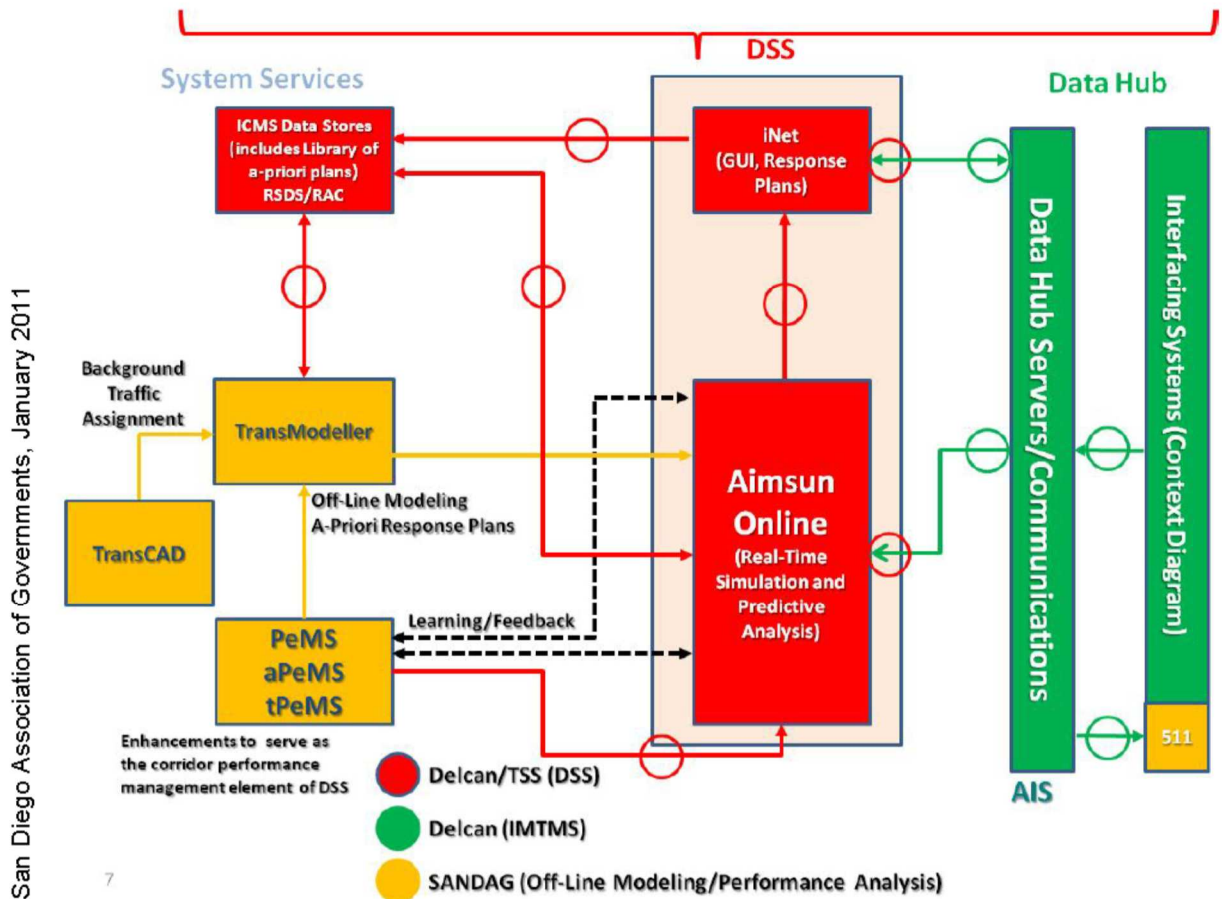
DSS

System Services

Data Hub

ICMS Data Stores (includes Library of a-priori plans) RSDS/RAC

iNet (GUI, Response Plans)

Data Hub Servers/Communications

Interfacing Systems (Context Diagram)

San Diego Association of Governments, January 2011

Background Traffic Assignment

TransModeller

Aimsun Online (Real-Time Simulation and Predictive Analysis)

Off-Line Modeling A-Priori Response Plans

TransCAD

Learning/Feedback

PeMS aPeMS tPeMS

Enhancements to serve as the corridor performance management element of DSS

511

AIS

Delcan/TSS (DSS)

Delcan (IMTMS)

SANDAG (Off-Line Modeling/Performance Analysis)

7